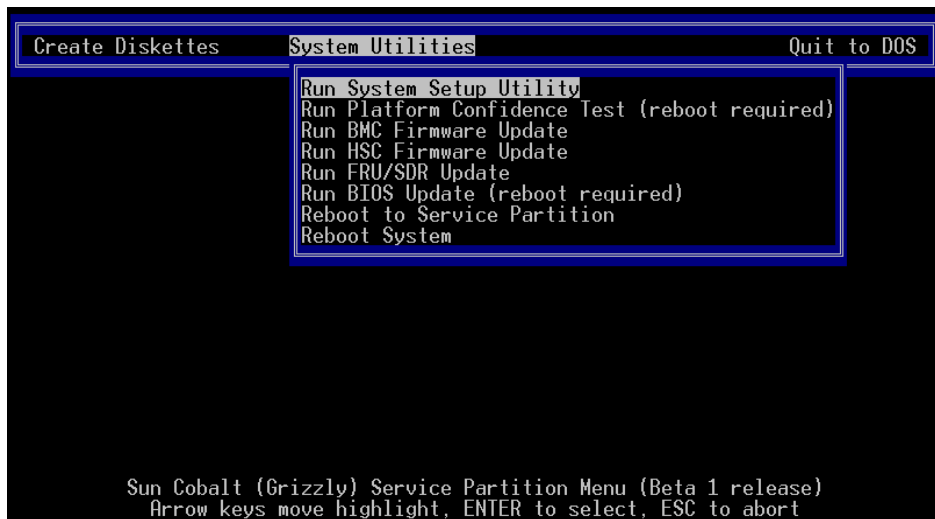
Create Diskettes System Utilities Quit to DOS

Run System Setup Utility
Run Platform Confidence Test (reboot required)
Run BMC Firmware Update
Run HSC Firmware Update
Run FRU/SDR Update
Run BIOS Update (reboot required)
Reboot to Service Partition
Reboot System

Sun Cobalt (Grizzly) Service Partition Menu (Beta 1 release)
Arrow keys move highlight, ENTER to select, ESC to abort